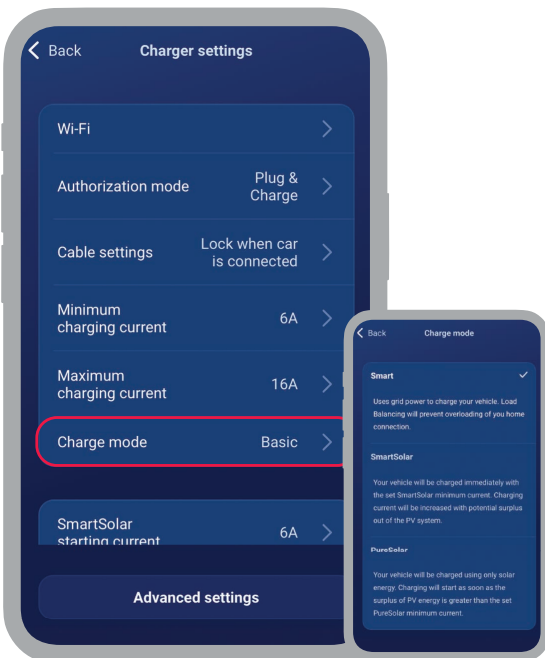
Back

Charger settings

Wi-Fi

Authorization mode Plug & Charge

Cable settings Lock when car is connected

Minimum charging current 6A

Maximum charging current 16A

Charge mode Basic

SmartSolar starting current 6A

Advanced settings

Back

Charge mode

Smart

Uses grid power to charge your vehicle. Load Balancing will prevent overloading of you home connection.

SmartSolar

Your vehicle will be charged immediately with the set SmartSolar minimum current. Charging current will be increased with potential surplus out of the PV system.

PureSolar

Your vehicle will be charged using only solar energy. Charging will start as soon as the surplus of PV energy is greater than the set PureSolar minimum current.